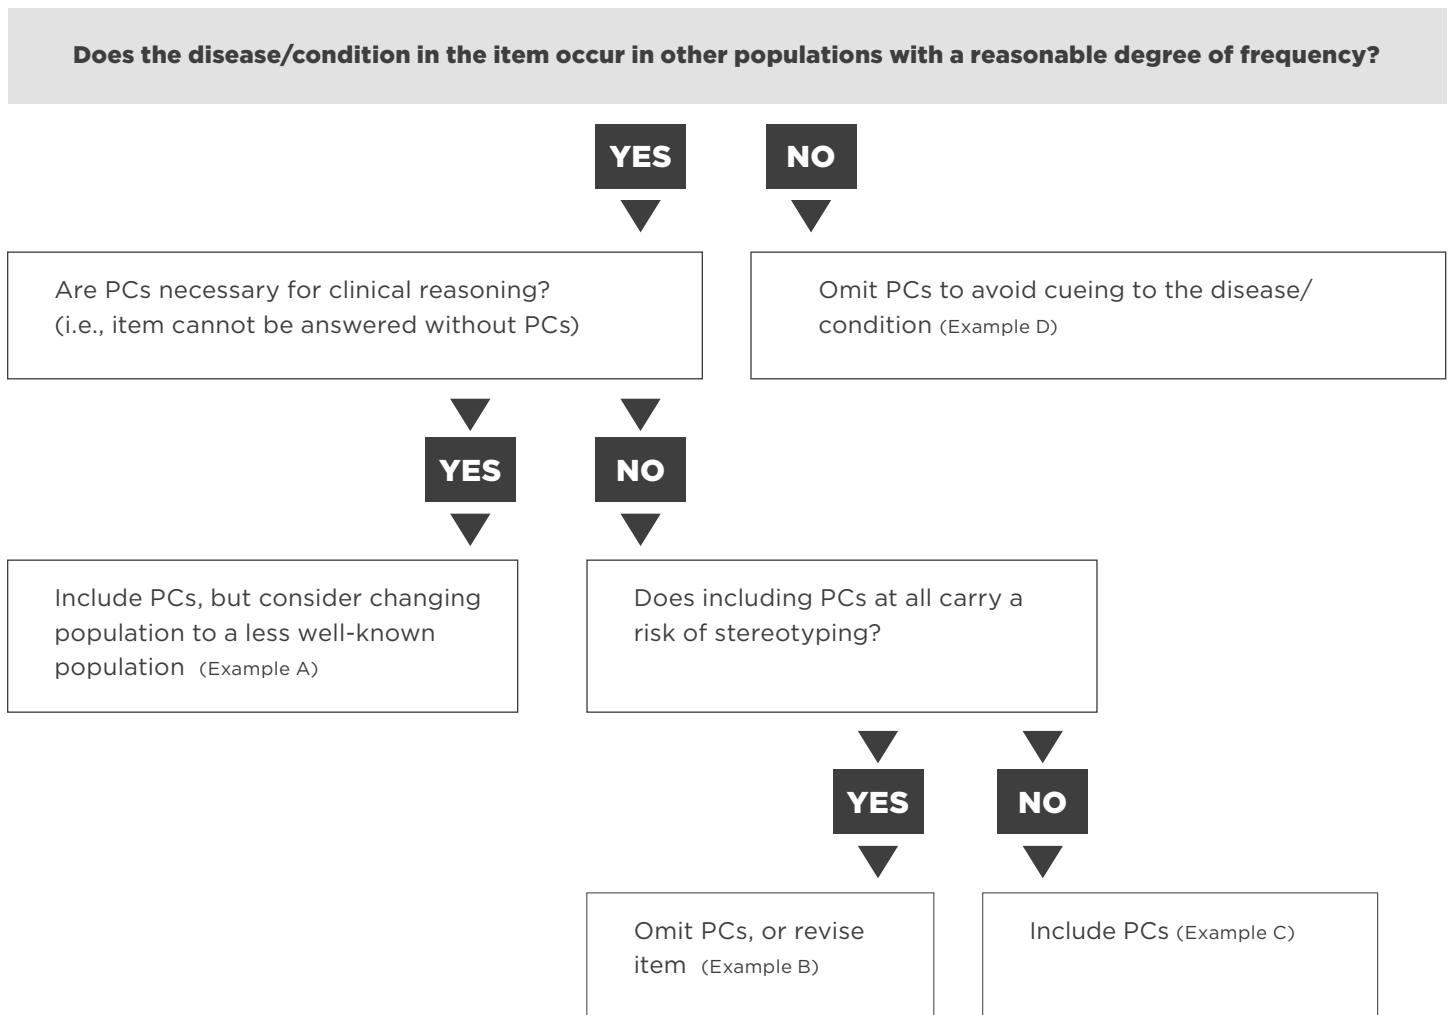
Does the disease/condition in the item occur in other populations with a reasonable degree of frequency?

YES

NO

Are PCs necessary for clinical reasoning? (i.e., item cannot be answered without PCs)

Omit PCs to avoid cueing to the disease/condition (Example D)

YES

NO

Include PCs, but consider changing population to a less well-known population (Example A)

Does including PCs at all carry a risk of stereotyping?

YES

NO

Omit PCs, or revise item (Example B)

Include PCs (Example C)